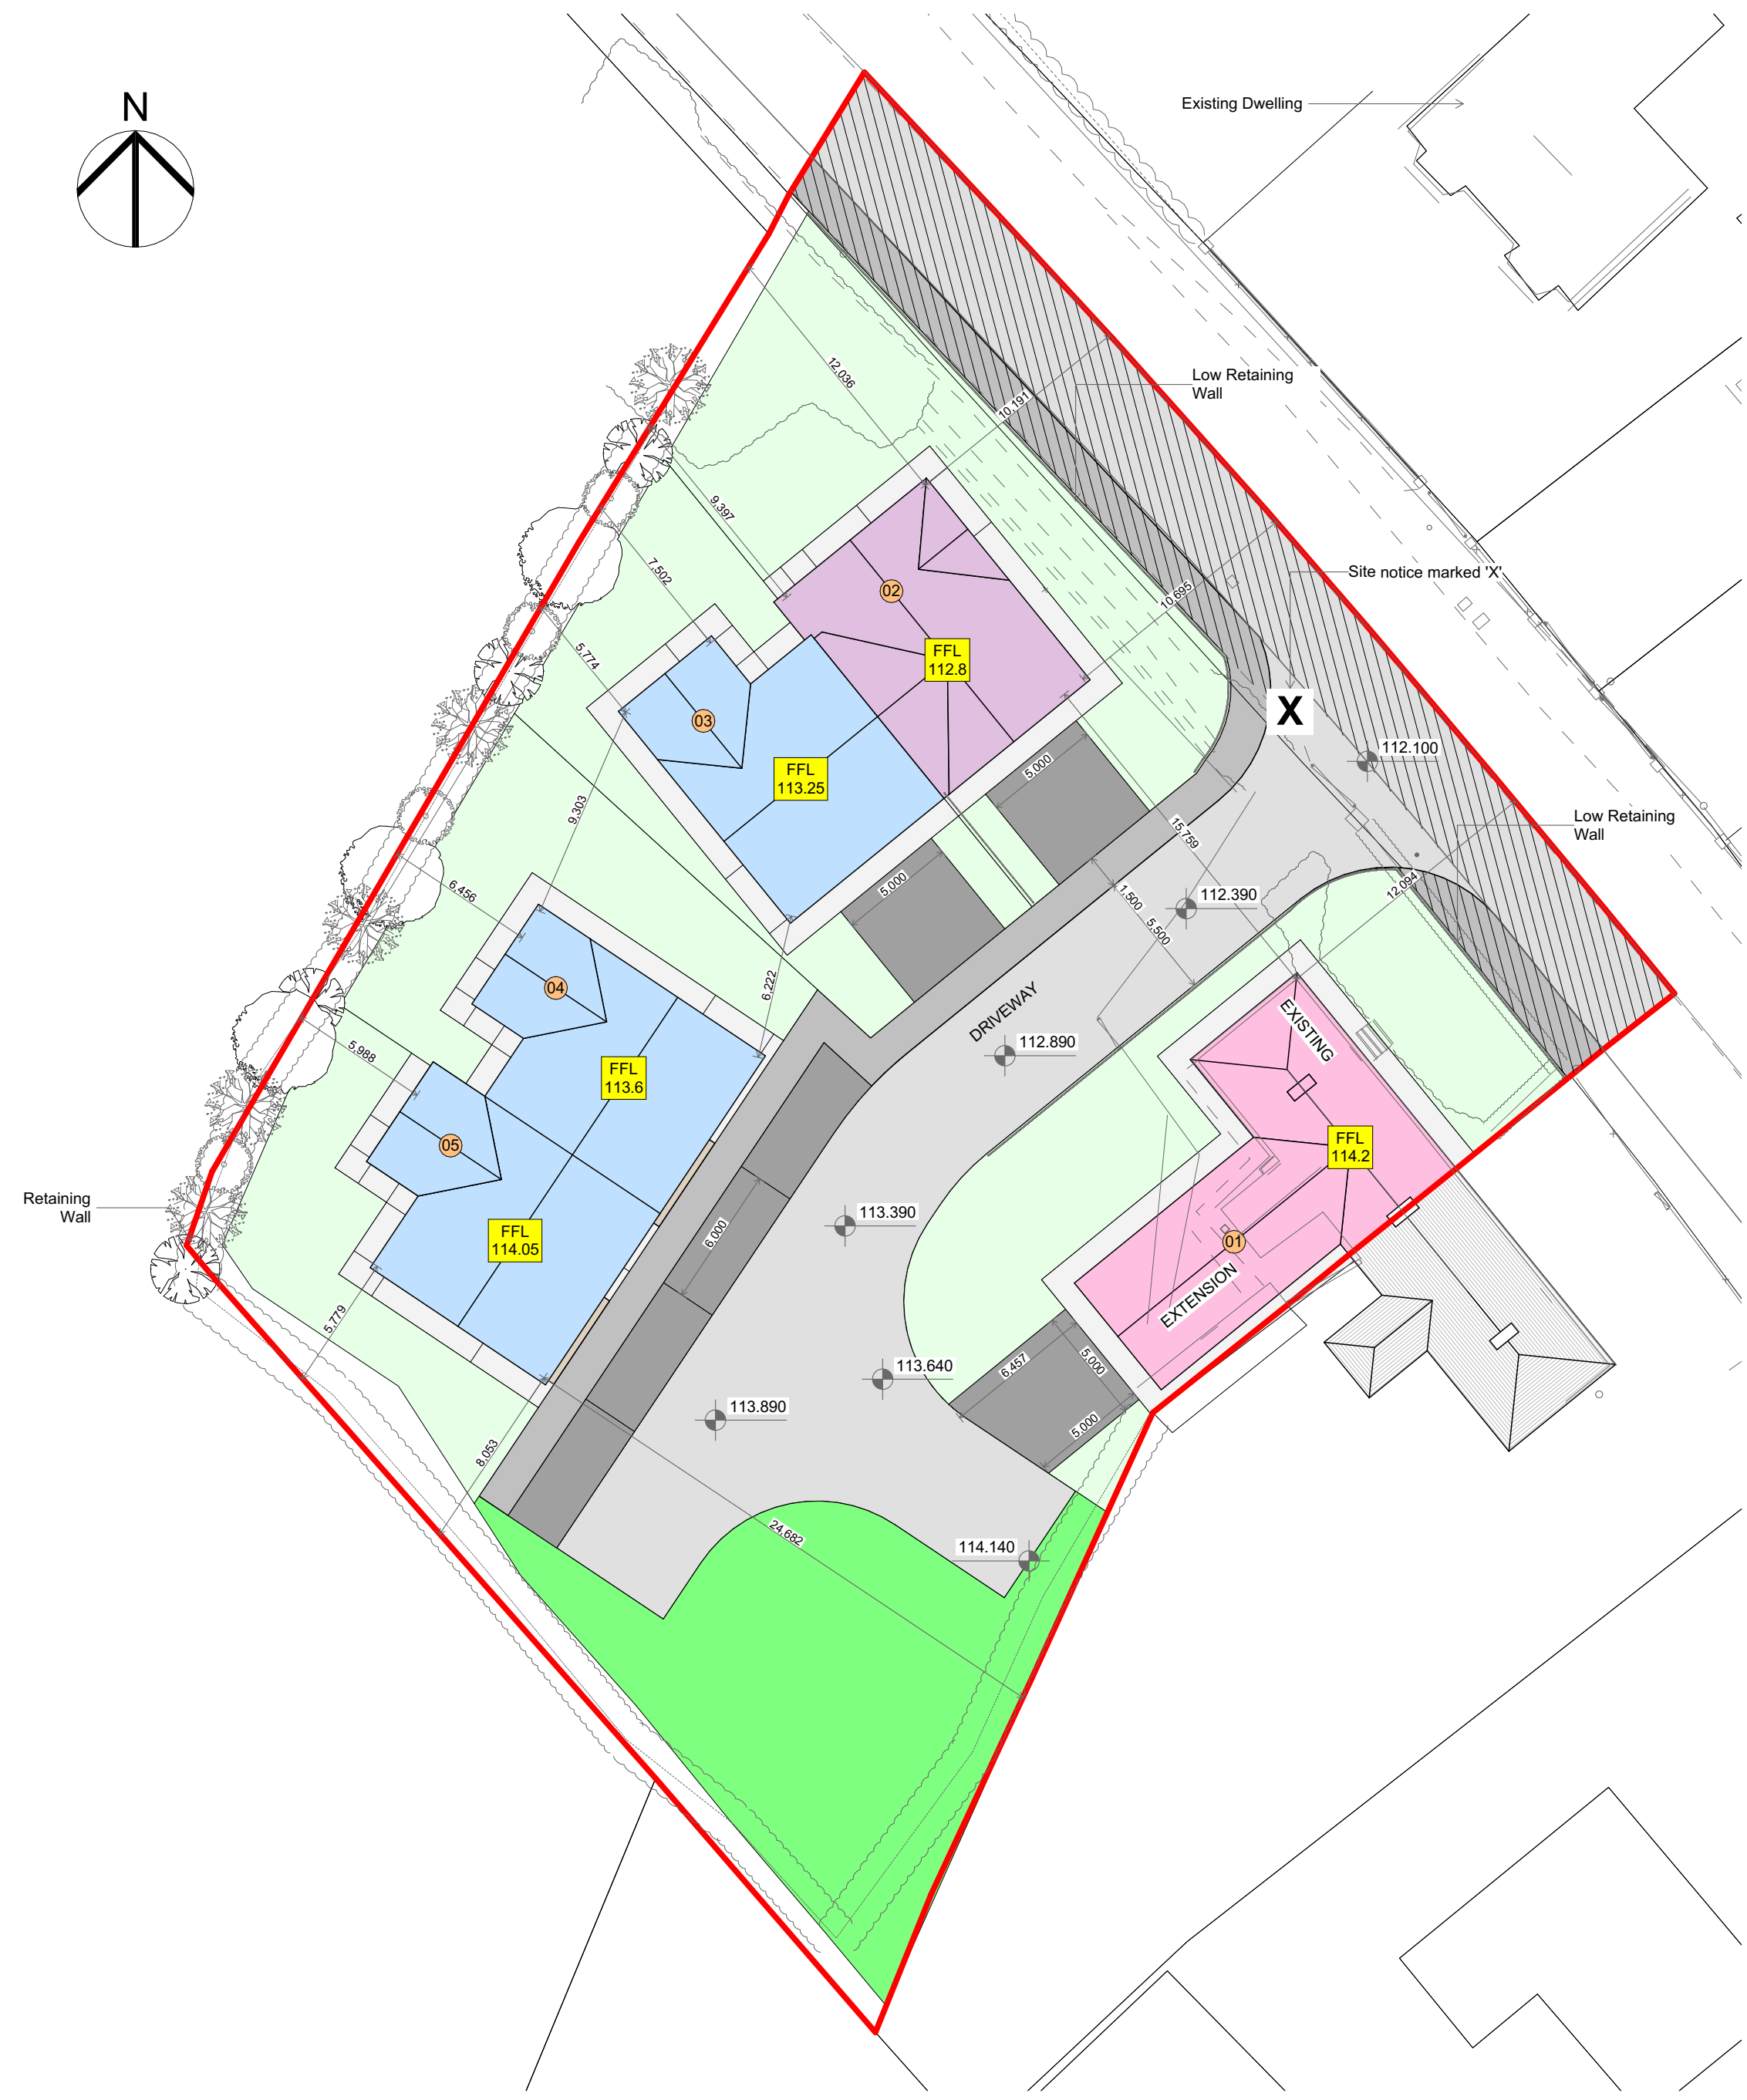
N

Existing Dwelling

Low Retaining Wall

Site notice marked 'X'

X

Low Retaining Wall

Retaining Wall

12.036
10.191
9.397
7.502
5.774
9.303
6.456
5.988
5.779
8.053
6.222
10.695
5.000
5.000
15.759
1.500
5.500
12.094
6.000
6.457
5.000
5.000
24.682

02
FFL
112.8

03
FFL
113.25

04
FFL
113.6

05
FFL
114.05

01
FFL
114.2

EXISTING
EXTENSION

DRIVEWAY

112.100
112.390
112.890
113.390
113.640
113.890
114.140